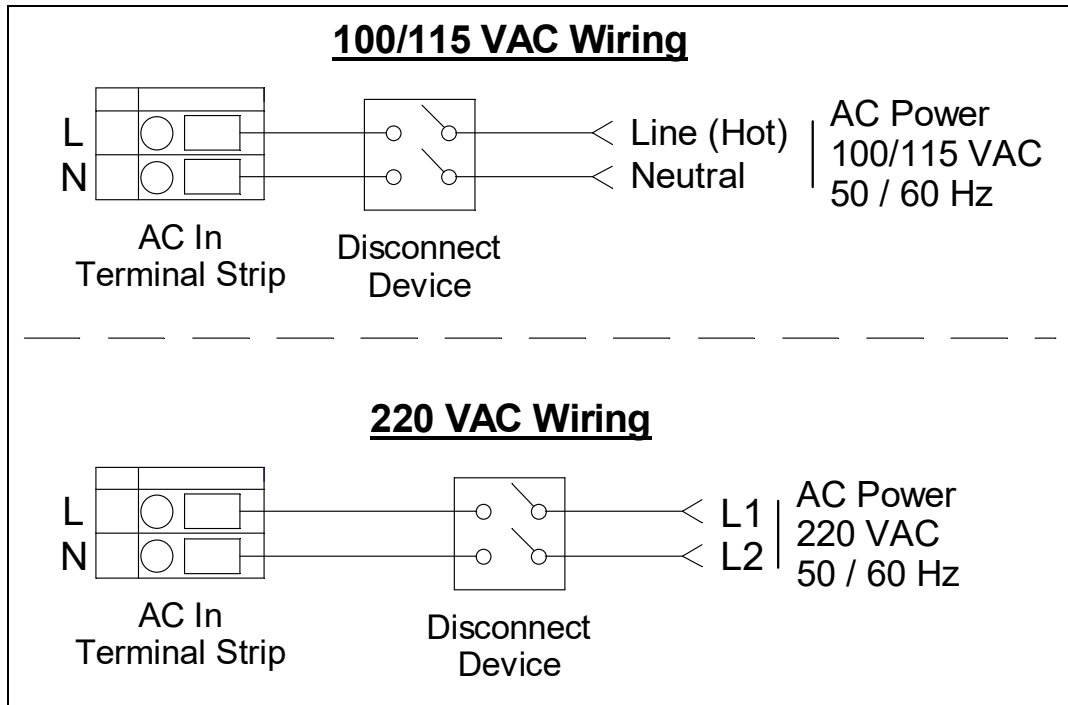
100/115 VAC Wiring

L
N

AC In
Terminal Strip

Disconnect
Device

Line (Hot)
Neutral

AC Power
100/115 VAC
50 / 60 Hz

220 VAC Wiring

L
N

AC In
Terminal Strip

Disconnect
Device

L1
L2

AC Power
220 VAC
50 / 60 Hz